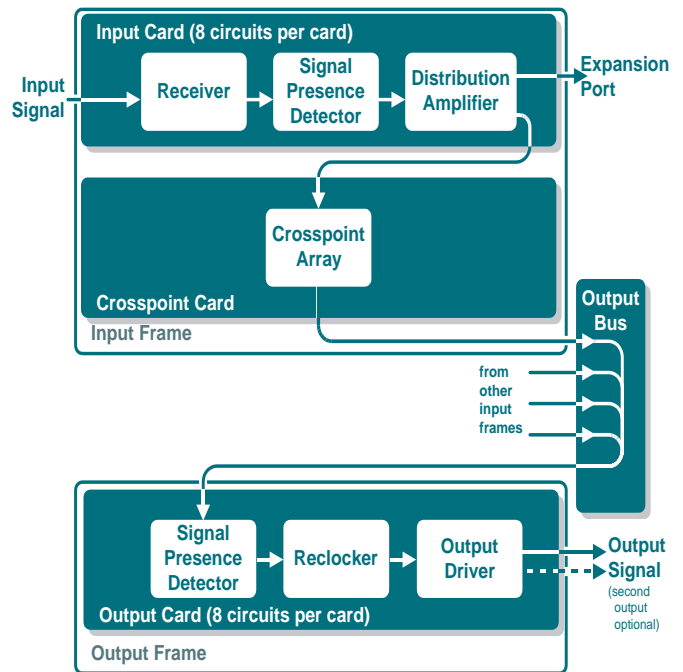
Input Card (8 circuits per card)

Input Signal

Receiver

Signal Presence Detector

Distribution Amplifier

Expansion Port

Crosspoint Array

Crosspoint Card

Input Frame

Output Bus

from other input frames

Signal Presence Detector

Reclocker

Output Driver

Output Signal

(second output optional)

Output Card (8 circuits per card)

Output Frame